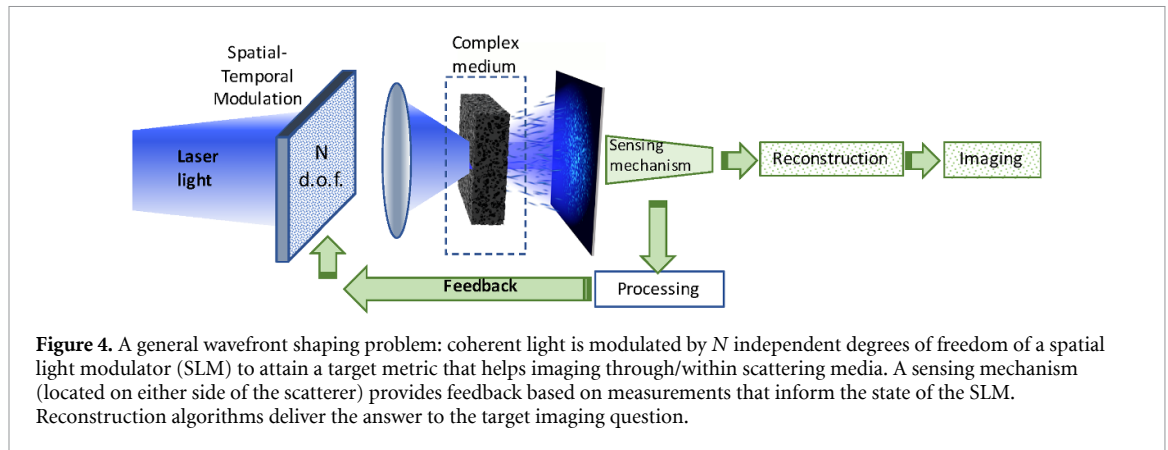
Spatial-Temporal Modulation

Complex medium

Laser light

N d.o.f.

Sensing mechanism

Reconstruction

Imaging

Feedback

Processing

**Figure 4.** A general wavefront shaping problem: coherent light is modulated by $N$ independent degrees of freedom of a spatial light modulator (SLM) to attain a target metric that helps imaging through/within scattering media. A sensing mechanism (located on either side of the scatterer) provides feedback based on measurements that inform the state of the SLM. Reconstruction algorithms deliver the answer to the target imaging question.